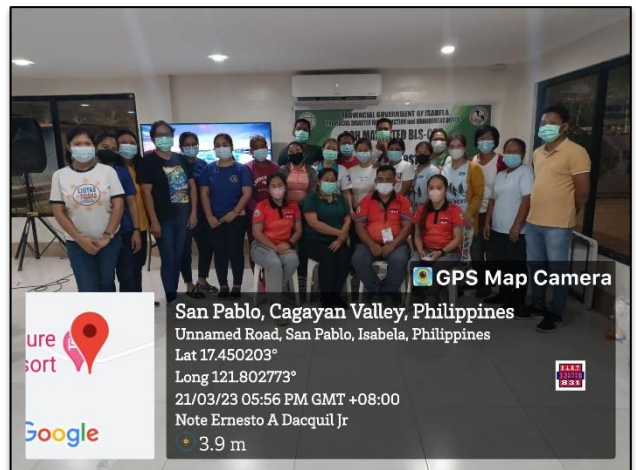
PROVINCIAL GOVERNMENT OF ISABELA
PROVINCIAL DISASTER RISK REDUCTION AND MANAGEMENT OFFICE
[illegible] BLS-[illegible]

GPS Map Camera

ure
sort

Google

San Pablo, Cagayan Valley, Philippines
Unnamed Road, San Pablo, Isabela, Philippines
Lat 17.450203°
Long 121.802773°
21/03/23 05:56 PM GMT +08:00
Note Ernesto A Dacquil Jr
3.9 m

831